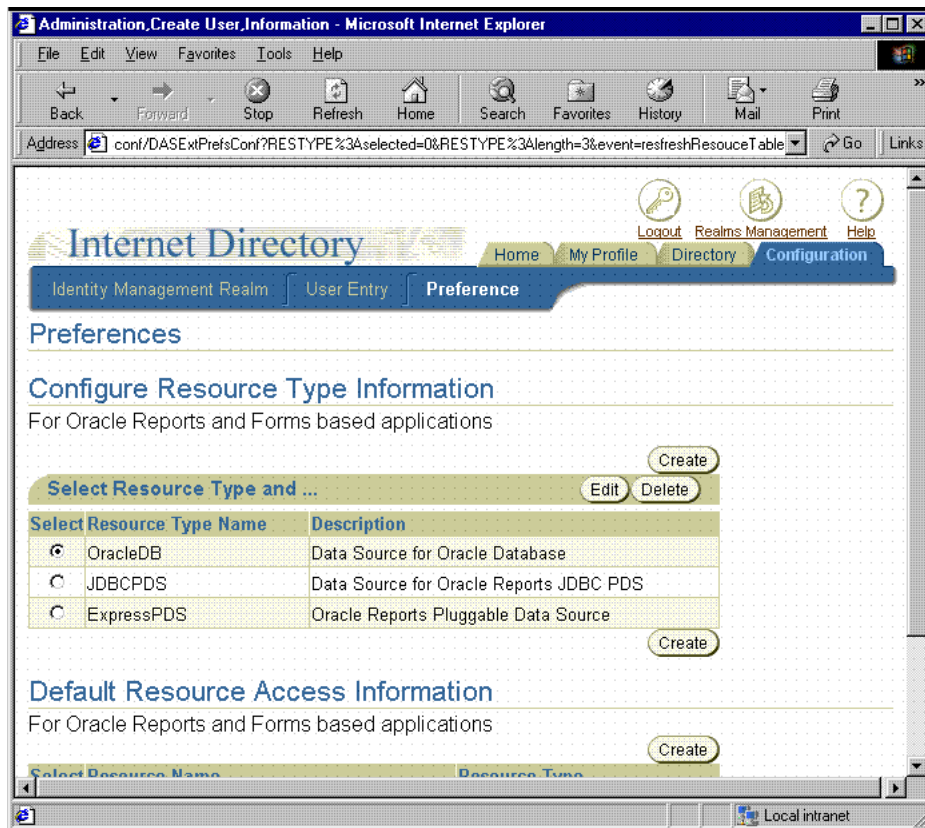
Administration,Create User,Information - Microsoft Internet Explorer

File Edit View Favorites Tools Help

Back Forward Stop Refresh Home Search Favorites History Mail Print

Address conf/DASExtPrefsConf?RESTYPE%3Aselected=0&RESTYPE%3Alength=3&event=resfreshResouceTable Go Links

Logout Realms Management Help

Internet Directory

Home My Profile Directory Configuration

Identity Management Realm User Entry Preference

Preferences

Configure Resource Type Information

For Oracle Reports and Forms based applications

Create

Select Resource Type and ... Edit Delete

| Select | Resource Type Name | Description |
|---|---|---|
| ◉ | OracleDB | Data Source for Oracle Database |
| ○ | JDBCPDS | Data Source for Oracle Reports JDBC PDS |
| ○ | ExpressPDS | Oracle Reports Pluggable Data Source |

Create

Default Resource Access Information

For Oracle Reports and Forms based applications

Create

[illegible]

Local intranet